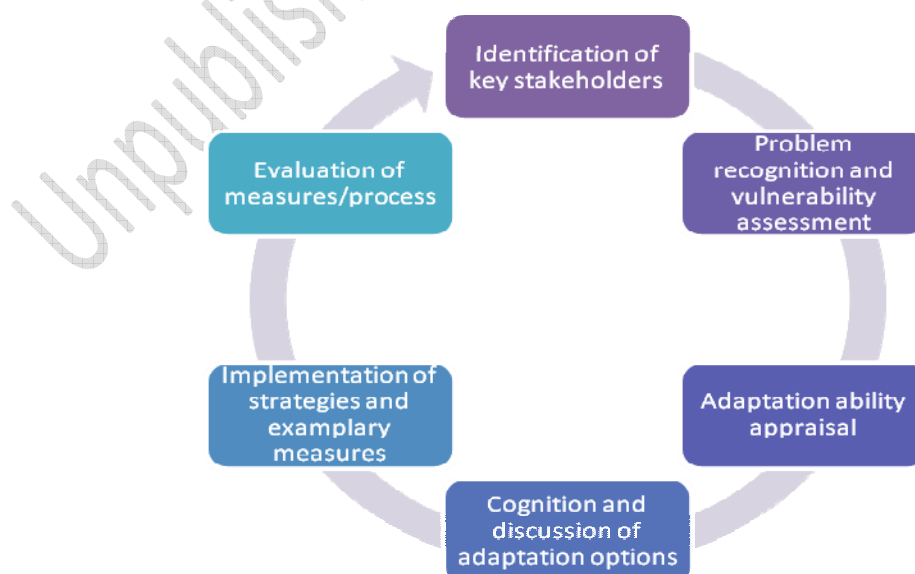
Unpublish

Identification of key stakeholders

Problem recognition and vulnerability assessment

Adaptation ability appraisal

Cognition and discussion of adaptation options

Implementation of strategies and examplary measures

Evaluation of measures/process